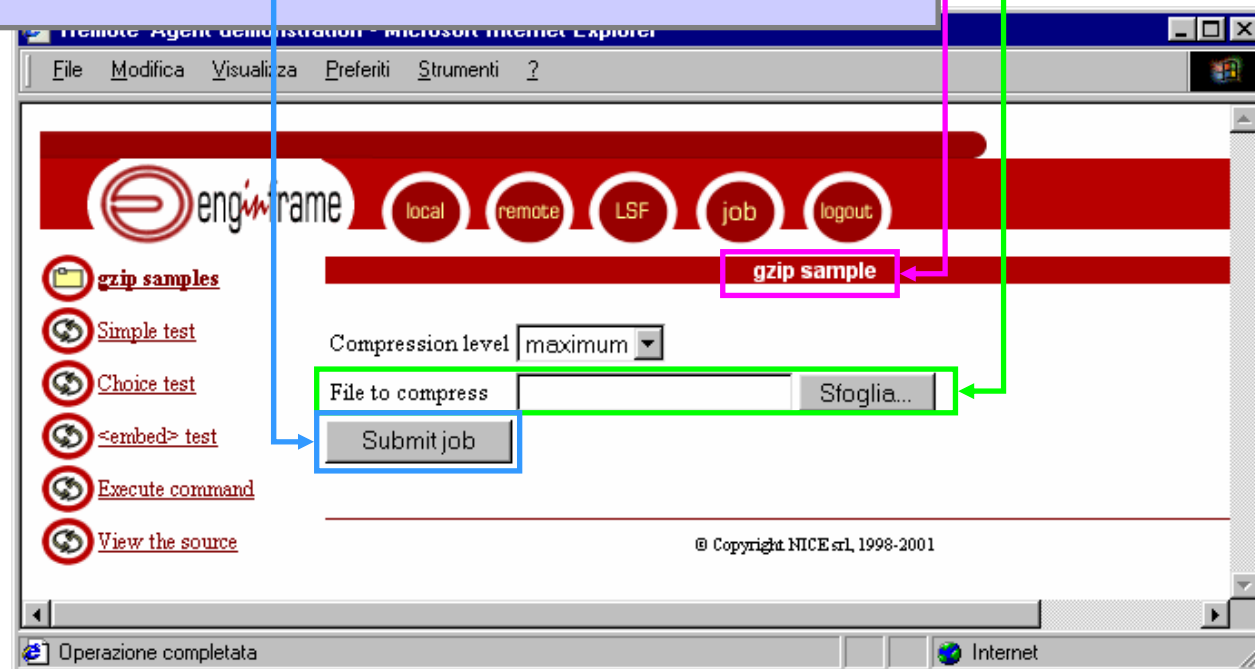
Remote Agent demonstration - Microsoft Internet Explorer

File Modifica Visualizza Preferiti Strumenti ?

enginframe

local remote LSF job logout

gzip samples

Simple test

Choice test

<embed> test

Execute command

View the source

gzip sample

Compression level maximum

File to compress Sfoglia...

Submit job

© Copyright NICE srl, 1998-2001

Operazione completata

Internet